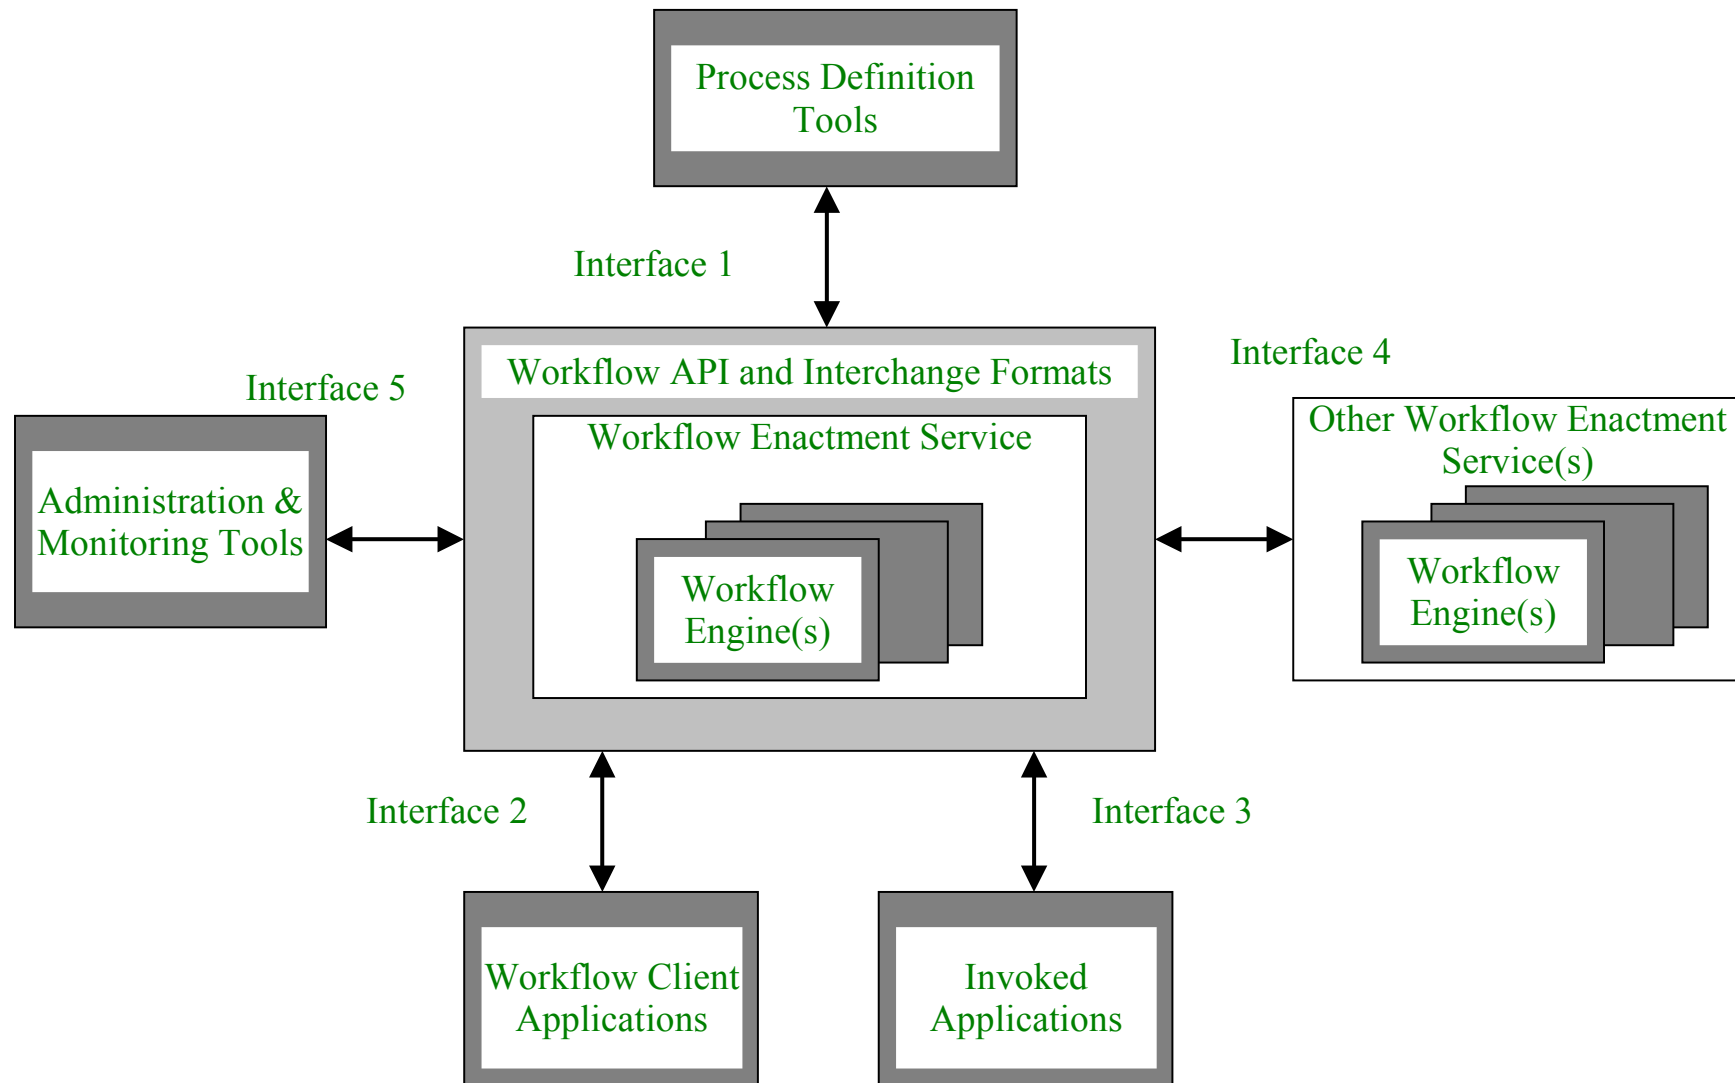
Process Definition Tools

Interface 1

Interface 5

Workflow API and Interchange Formats

Interface 4

Workflow Enactment Service

Administration & Monitoring Tools

Workflow Engine(s)

Other Workflow Enactment Service(s)

Workflow Engine(s)

Interface 2

Interface 3

Workflow Client Applications

Invoked Applications